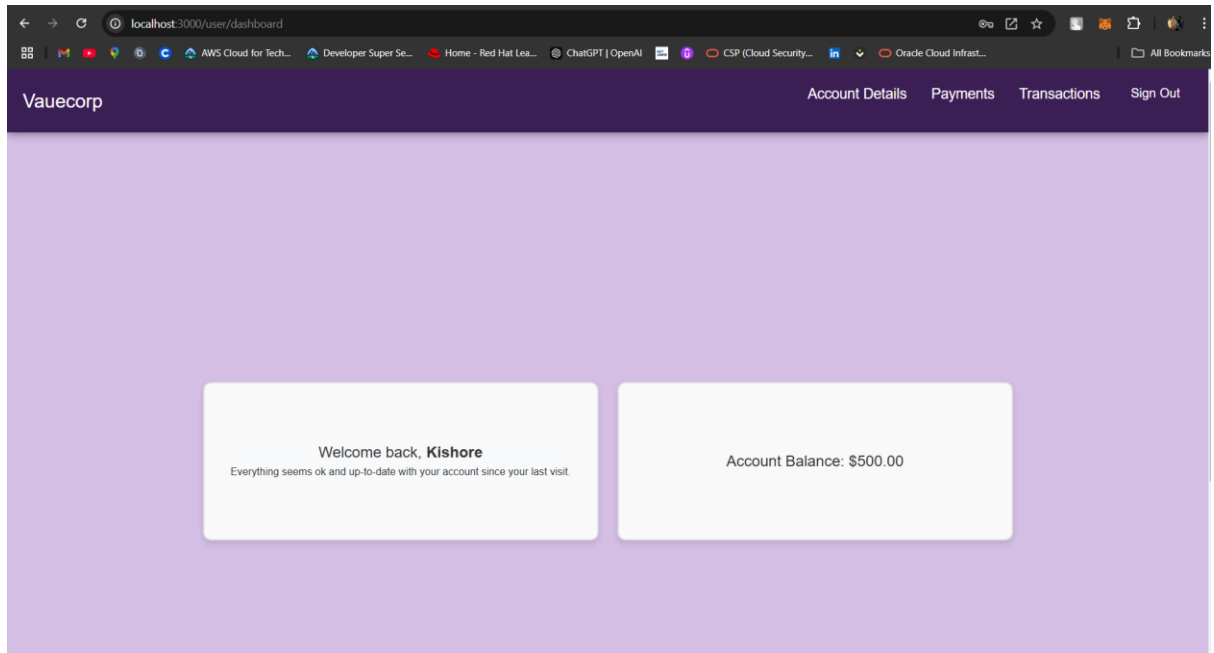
localhost:3000/user/dashboard

AWS Cloud for Tech... Developer Super Se... Home - Red Hat Lea... ChatGPT | OpenAI CSP (Cloud Security... Oracle Cloud Infrast... All Bookmarks

Vauecorp

Account Details Payments Transactions Sign Out

Welcome back, **Kishore**
Everything seems ok and up-to-date with your account since your last visit.

Account Balance: $500.00